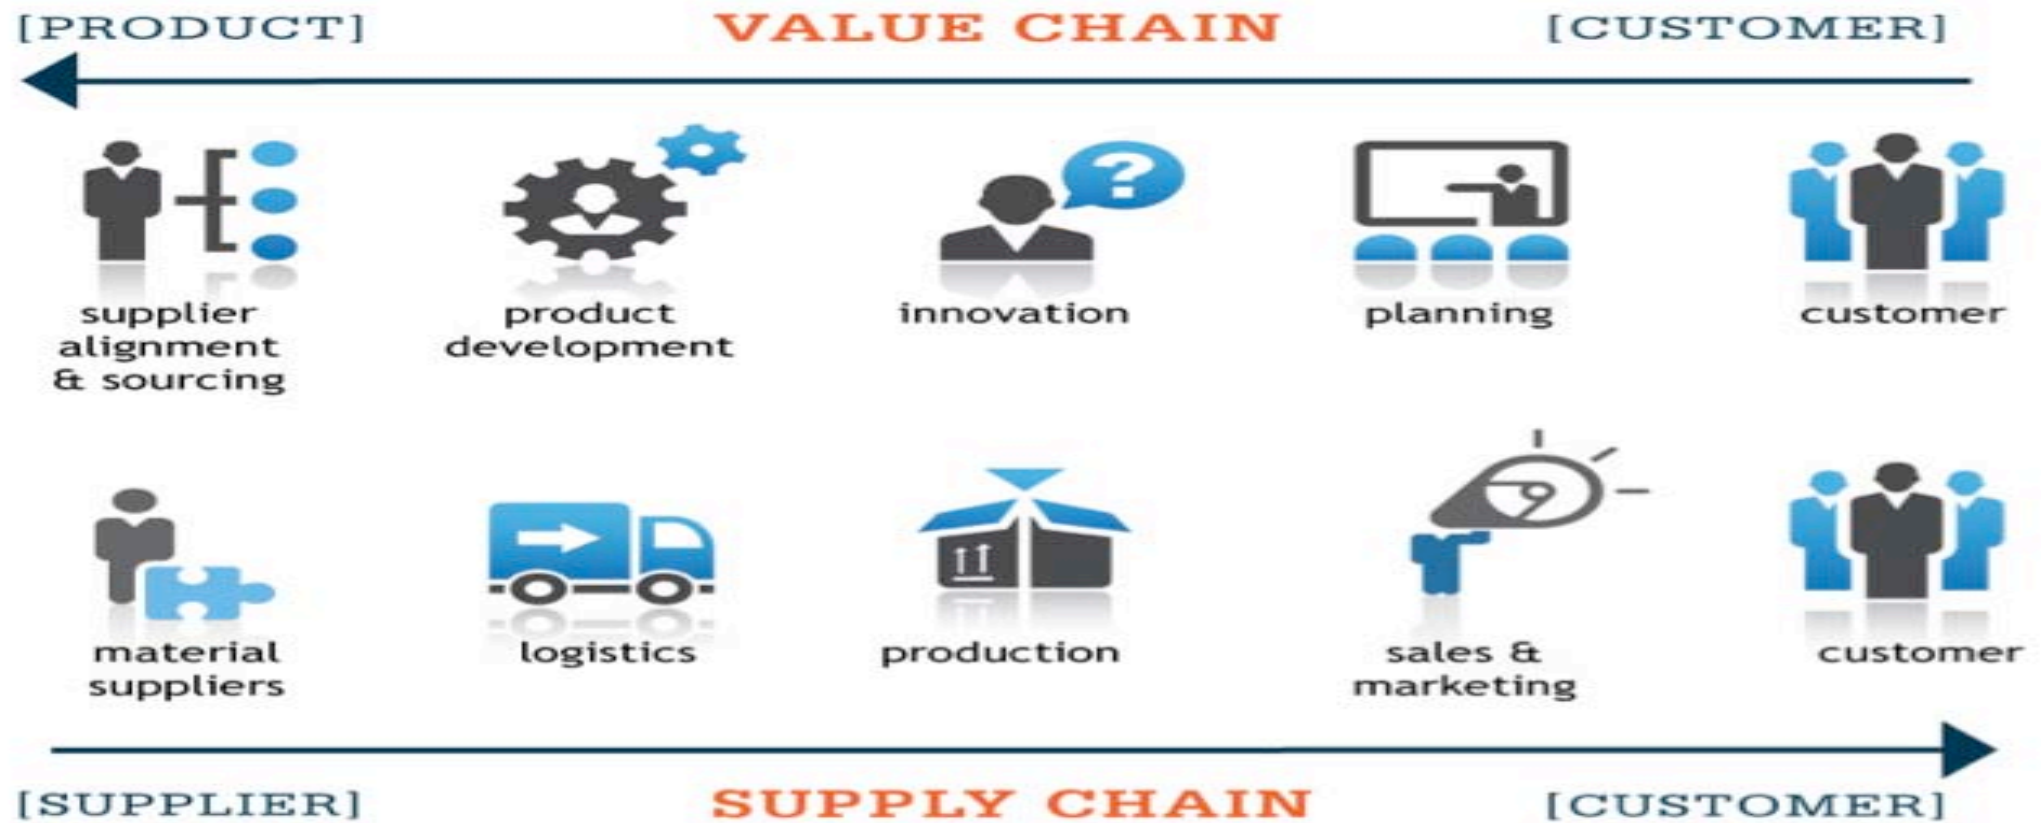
[PRODUCT] VALUE CHAIN [CUSTOMER]

supplier alignment & sourcing

product development

innovation

planning

customer

material suppliers

logistics

production

sales & marketing

customer

[SUPPLIER] SUPPLY CHAIN [CUSTOMER]